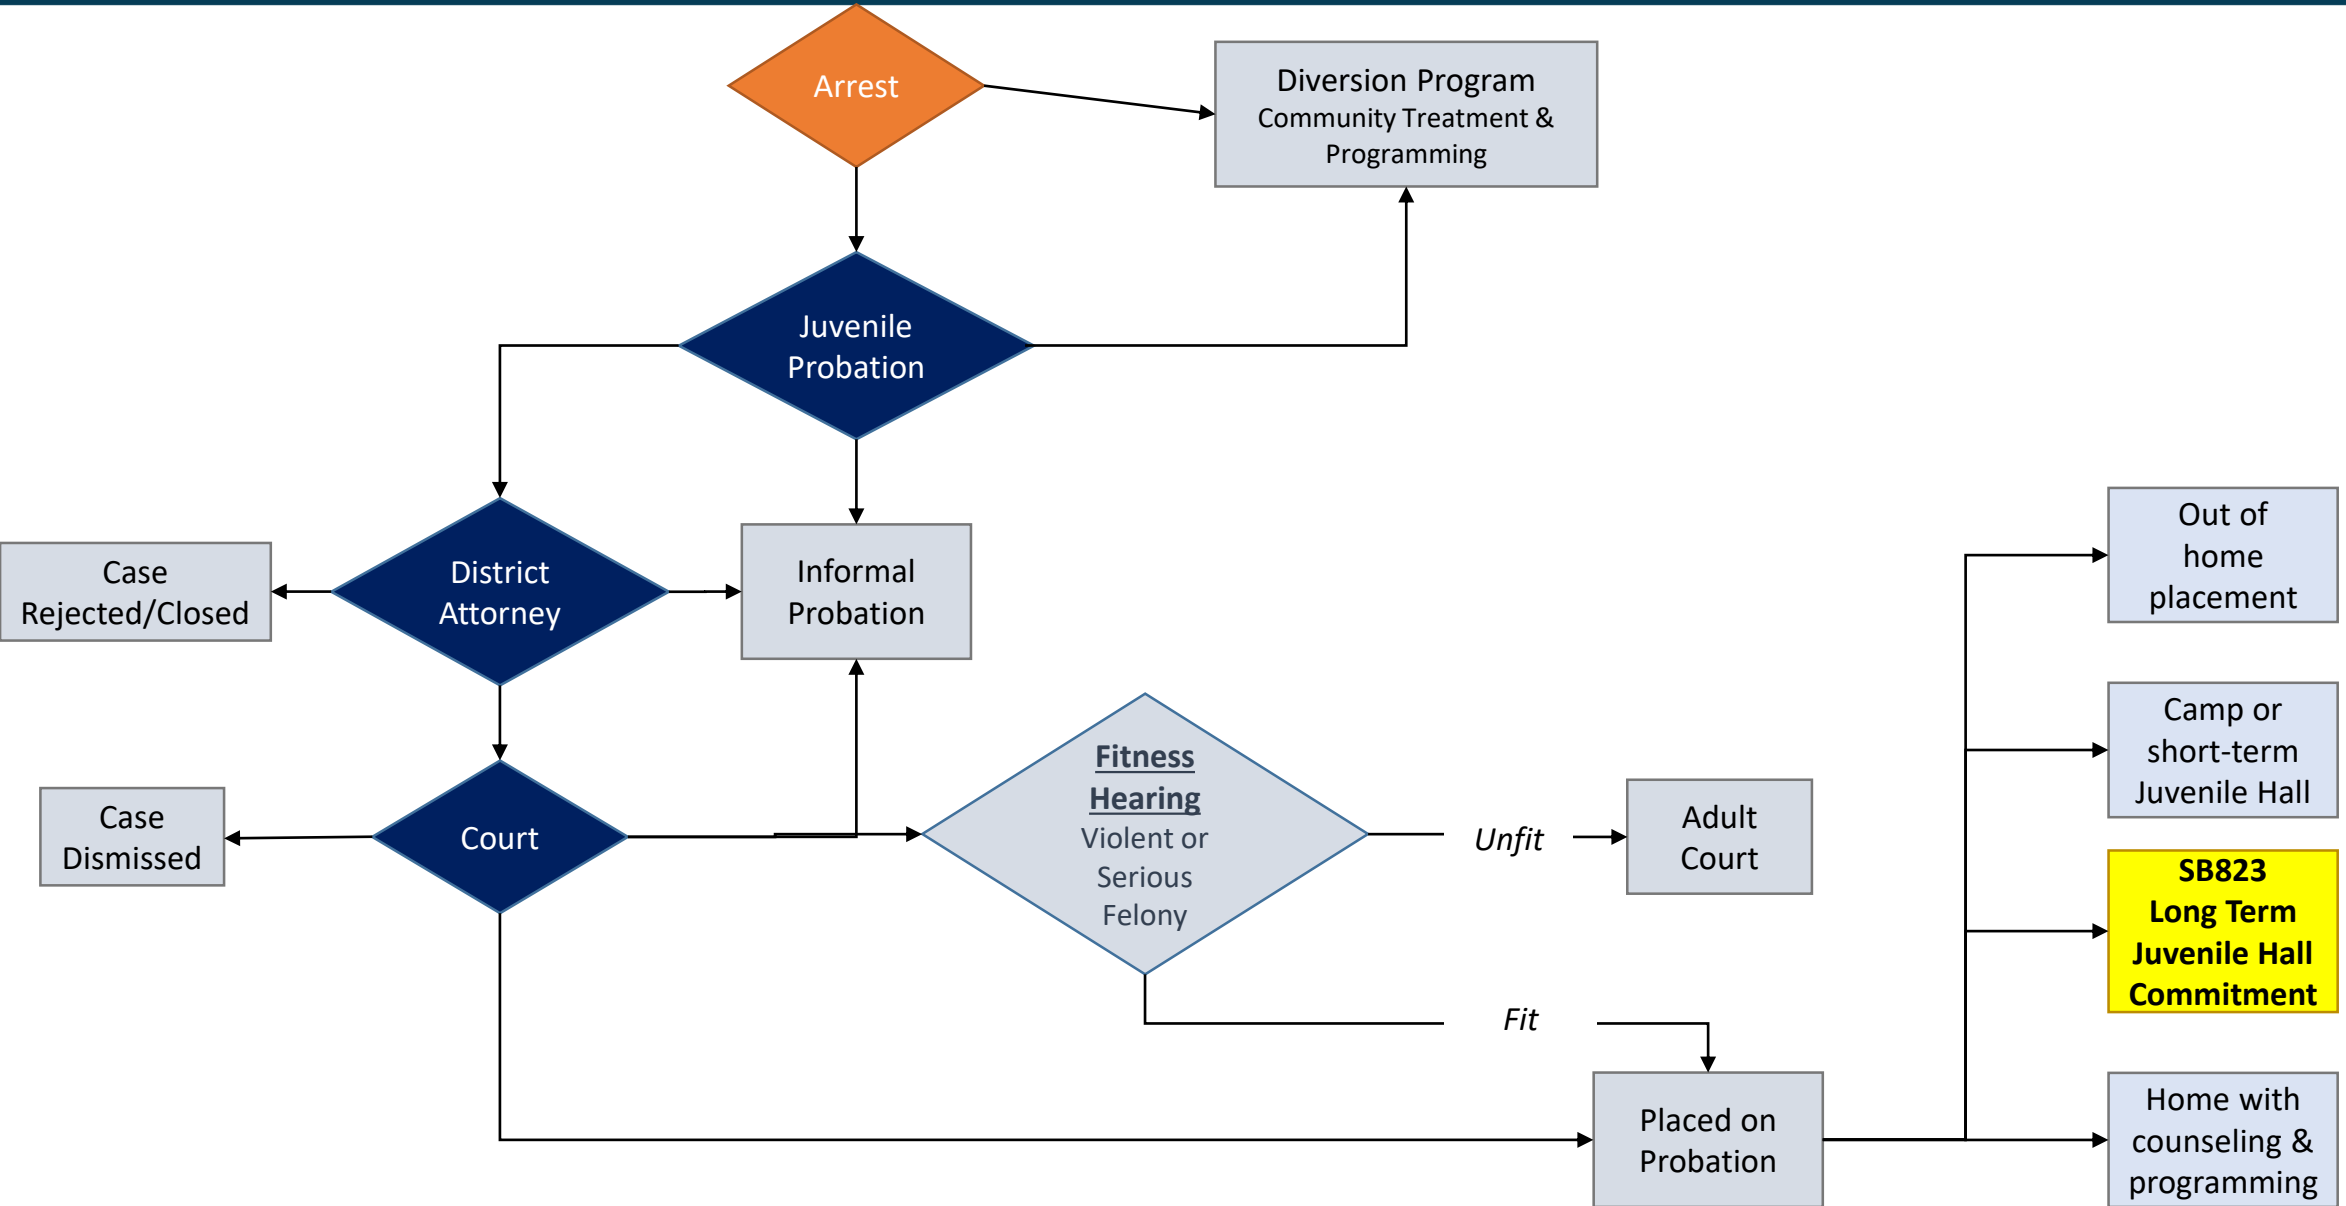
Arrest

Diversion Program
Community Treatment & Programming

Juvenile Probation

District Attorney

Case Rejected/Closed

Informal Probation

Out of home placement

Camp or short-term Juvenile Hall

Case Dismissed

Court

Fitness Hearing
Violent or Serious Felony

Unfit

Adult Court

SB823 Long Term Juvenile Hall Commitment

Fit

Placed on Probation

Home with counseling & programming